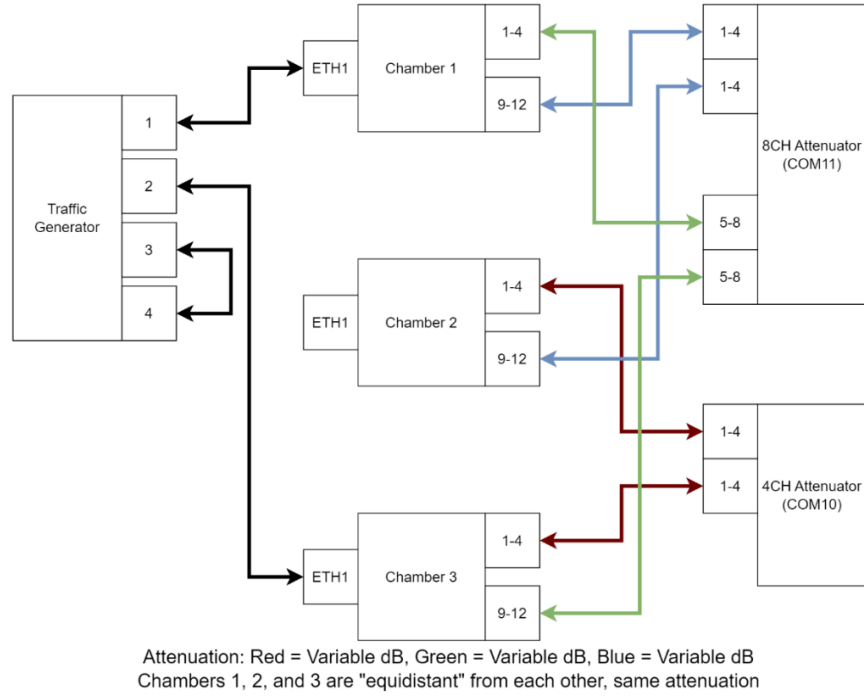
Traffic Generator

1

2

3

4

ETH1

Chamber 1

1-4

9-12

ETH1

Chamber 2

1-4

9-12

ETH1

Chamber 3

1-4

9-12

1-4

1-4

8CH Attenuator (COM11)

5-8

5-8

1-4

1-4

4CH Attenuator (COM10)

Attenuation: Red = Variable dB, Green = Variable dB, Blue = Variable dB
Chambers 1, 2, and 3 are "equidistant" from each other, same attenuation